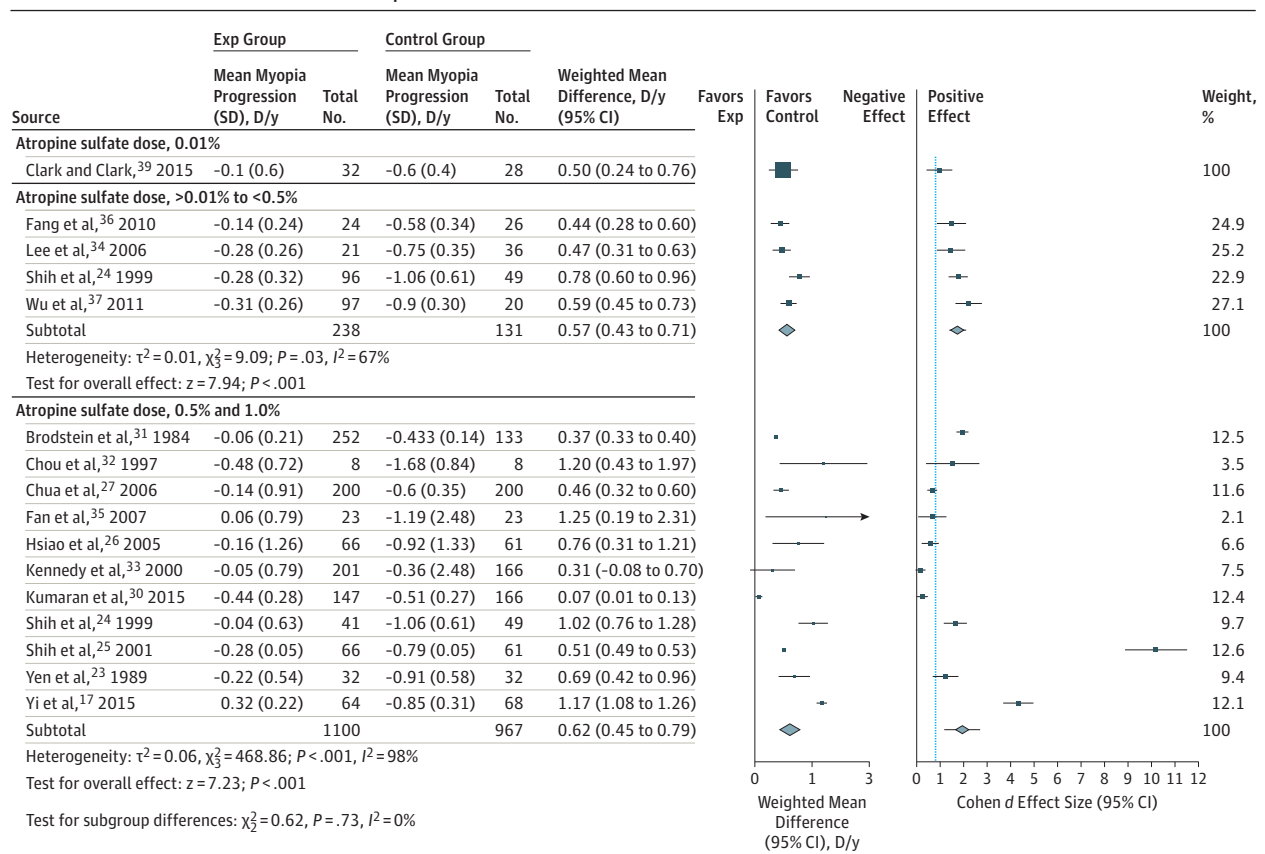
| Source | Exp Group Mean Myopia Progression (SD), D/y | Exp Group Total No. | Control Group Mean Myopia Progression (SD), D/y | Control Group Total No. | Weighted Mean Difference, D/y (95% CI) | Weight, % |
|---|---|---|---|---|---|---|
| **Atropine sulfate dose, 0.01%** | | | | | | |
| Clark and Clark,$^{39}$ 2015 | −0.1 (0.6) | 32 | −0.6 (0.4) | 28 | 0.50 (0.24 to 0.76) | 100 |
| **Atropine sulfate dose, >0.01% to <0.5%** | | | | | | |
| Fang et al,$^{36}$ 2010 | −0.14 (0.24) | 24 | −0.58 (0.34) | 26 | 0.44 (0.28 to 0.60) | 24.9 |
| Lee et al,$^{34}$ 2006 | −0.28 (0.26) | 21 | −0.75 (0.35) | 36 | 0.47 (0.31 to 0.63) | 25.2 |
| Shih et al,$^{24}$ 1999 | −0.28 (0.32) | 96 | −1.06 (0.61) | 49 | 0.78 (0.60 to 0.96) | 22.9 |
| Wu et al,$^{37}$ 2011 | −0.31 (0.26) | 97 | −0.9 (0.30) | 20 | 0.59 (0.45 to 0.73) | 27.1 |
| Subtotal | | 238 | | 131 | 0.57 (0.43 to 0.71) | 100 |
| Heterogeneity: $\tau^2 = 0.01$, $\chi^2_3 = 9.09$; $P = .03$, $I^2 = 67\%$ | | | | | | |
| Test for overall effect: z = 7.94; $P < .001$ | | | | | | |
| **Atropine sulfate dose, 0.5% and 1.0%** | | | | | | |
| Brodstein et al,$^{31}$ 1984 | −0.06 (0.21) | 252 | −0.433 (0.14) | 133 | 0.37 (0.33 to 0.40) | 12.5 |
| Chou et al,$^{32}$ 1997 | −0.48 (0.72) | 8 | −1.68 (0.84) | 8 | 1.20 (0.43 to 1.97) | 3.5 |
| Chua et al,$^{27}$ 2006 | −0.14 (0.91) | 200 | −0.6 (0.35) | 200 | 0.46 (0.32 to 0.60) | 11.6 |
| Fan et al,$^{35}$ 2007 | 0.06 (0.79) | 23 | −1.19 (2.48) | 23 | 1.25 (0.19 to 2.31) | 2.1 |
| Hsiao et al,$^{26}$ 2005 | −0.16 (1.26) | 66 | −0.92 (1.33) | 61 | 0.76 (0.31 to 1.21) | 6.6 |
| Kennedy et al,$^{33}$ 2000 | −0.05 (0.79) | 201 | −0.36 (2.48) | 166 | 0.31 (−0.08 to 0.70) | 7.5 |
| Kumaran et al,$^{30}$ 2015 | −0.44 (0.28) | 147 | −0.51 (0.27) | 166 | 0.07 (0.01 to 0.13) | 12.4 |
| Shih et al,$^{24}$ 1999 | −0.04 (0.63) | 41 | −1.06 (0.61) | 49 | 1.02 (0.76 to 1.28) | 9.7 |
| Shih et al,$^{25}$ 2001 | −0.28 (0.05) | 66 | −0.79 (0.05) | 61 | 0.51 (0.49 to 0.53) | 12.6 |
| Yen et al,$^{23}$ 1989 | −0.22 (0.54) | 32 | −0.91 (0.58) | 32 | 0.69 (0.42 to 0.96) | 9.4 |
| Yi et al,$^{17}$ 2015 | 0.32 (0.22) | 64 | −0.85 (0.31) | 68 | 1.17 (1.08 to 1.26) | 12.1 |
| Subtotal | | 1100 | | 967 | 0.62 (0.45 to 0.79) | 100 |
| Heterogeneity: $\tau^2 = 0.06$, $\chi^2_3 = 468.86$; $P < .001$, $I^2 = 98\%$ | | | | | | |
| Test for overall effect: z = 7.23; $P < .001$ | | | | | | |

Test for subgroup differences: $\chi^2_2 = 0.62$, $P = .73$, $I^2 = 0\%$

Favors Exp | Favors Control | Negative Effect | Positive Effect

0 1 3
Weighted Mean Difference (95% CI), D/y

0 1 2 3 4 5 6 7 8 9 10 11 12
Cohen d Effect Size (95% CI)